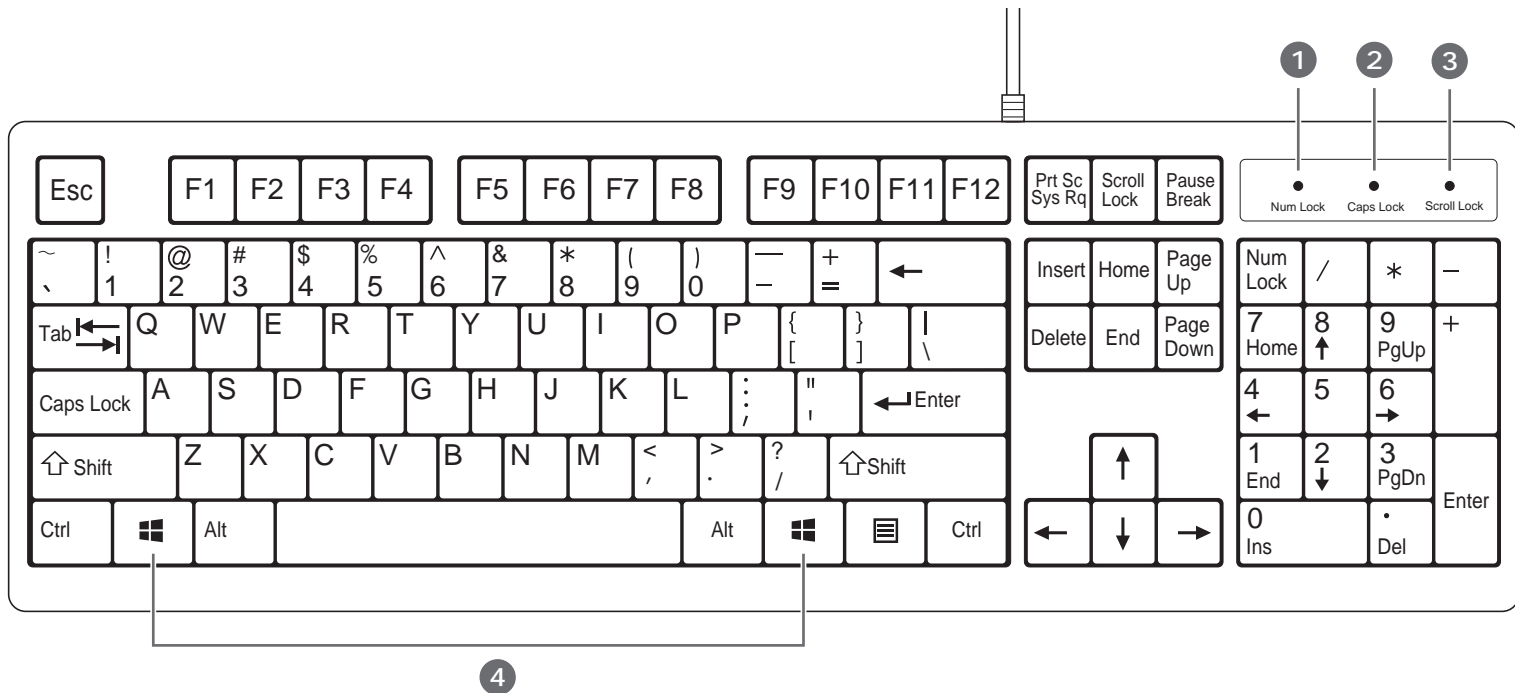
1 2 3

Num Lock Caps Lock Scroll Lock

Esc F1 F2 F3 F4 F5 F6 F7 F8 F9 F10 F11 F12 Prt Sc Sys Rq Scroll Lock Pause Break

~ ` ! 1 @ 2 # 3 $ 4 % 5 ^ 6 & 7 * 8 ( 9 ) 0 — – + = ←

Insert Home Page Up

Num Lock / * –

Tab Q W E R T Y U I O P { [ } ] | \

Delete End Page Down

7 Home 8 ↑ 9 PgUp +

Caps Lock A S D F G H J K L : ; " ' Enter

4 ← 5 6 →

Shift Z X C V B N M < , > . ? / Shift

↑

1 End 2 ↓ 3 PgDn Enter

Ctrl Alt Alt Ctrl

← ↓ →

0 Ins . Del

4